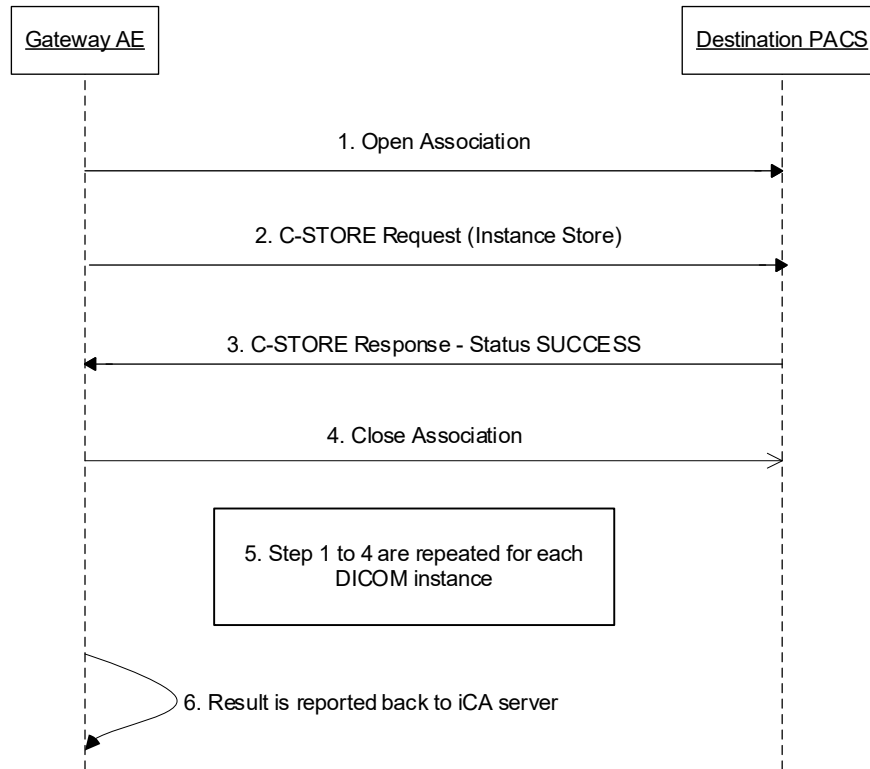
Gateway AE

Destination PACS

1. Open Association

2. C-STORE Request (Instance Store)

3. C-STORE Response - Status SUCCESS

4. Close Association

5. Step 1 to 4 are repeated for each DICOM instance

6. Result is reported back to iCA server